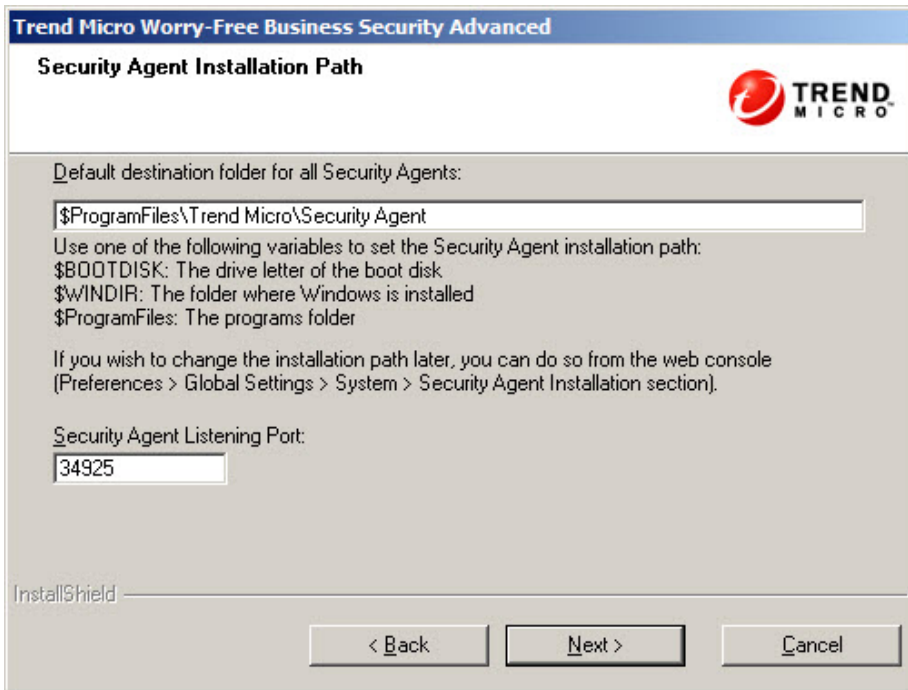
Trend Micro Worry-Free Business Security Advanced

Security Agent Installation Path

TREND MICRO

Default destination folder for all Security Agents:

$ProgramFiles\Trend Micro\Security Agent

Use one of the following variables to set the Security Agent installation path:
$BOOTDISK: The drive letter of the boot disk
$WINDIR: The folder where Windows is installed
$ProgramFiles: The programs folder

If you wish to change the installation path later, you can do so from the web console (Preferences > Global Settings > System > Security Agent Installation section).

Security Agent Listening Port:

34925

InstallShield

< Back

Next >

Cancel